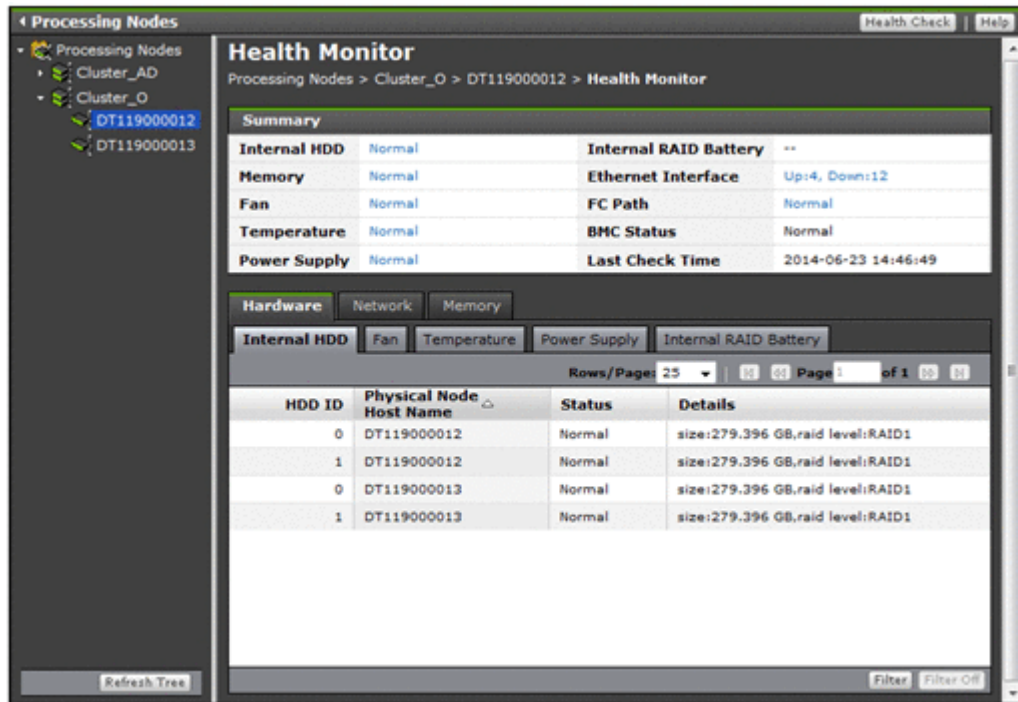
Processing Nodes

Health Check | Help

Processing Nodes
Cluster_AD
Cluster_O
DT119000012
DT119000013

Refresh Tree

Health Monitor

Processing Nodes > Cluster_O > DT119000012 > Health Monitor

Summary

| Internal HDD | Normal | Internal RAID Battery | -- |
|---|---|---|---|
| Memory | Normal | Ethernet Interface | Up:4, Down:12 |
| Fan | Normal | FC Path | Normal |
| Temperature | Normal | BMC Status | Normal |
| Power Supply | Normal | Last Check Time | 2014-06-23 14:46:49 |

Hardware | Network | Memory

Internal HDD | Fan | Temperature | Power Supply | Internal RAID Battery

Rows/Page: 25 Page 1 of 1

| HDD ID | Physical Node Host Name | Status | Details |
|---|---|---|---|
| 0 | DT119000012 | Normal | size:279.396 GB,raid level:RAID1 |
| 1 | DT119000012 | Normal | size:279.396 GB,raid level:RAID1 |
| 0 | DT119000013 | Normal | size:279.396 GB,raid level:RAID1 |
| 1 | DT119000013 | Normal | size:279.396 GB,raid level:RAID1 |

Filter | Filter Off